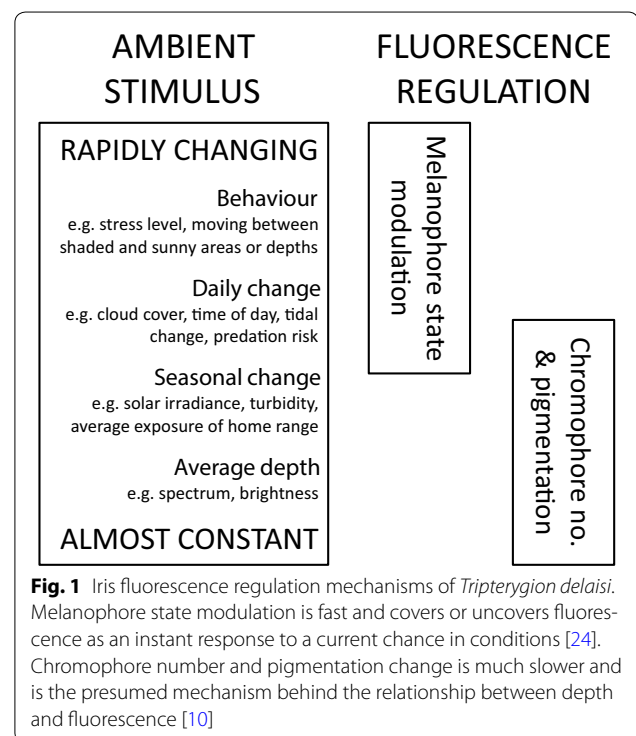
AMBIENT STIMULUS

FLUORESCENCE REGULATION

RAPIDLY CHANGING

Behaviour
e.g. stress level, moving between shaded and sunny areas or depths

Daily change
e.g. cloud cover, time of day, tidal change, predation risk

Seasonal change
e.g. solar irradiance, turbidity, average exposure of home range

Average depth
e.g. spectrum, brightness

ALMOST CONSTANT

Melanophore state modulation

Chromophore no. & pigmentation

**Fig. 1** Iris fluorescence regulation mechanisms of *Tripterygion delaisi*. Melanophore state modulation is fast and covers or uncovers fluorescence as an instant response to a current chance in conditions [24]. Chromophore number and pigmentation change is much slower and is the presumed mechanism behind the relationship between depth and fluorescence [10]